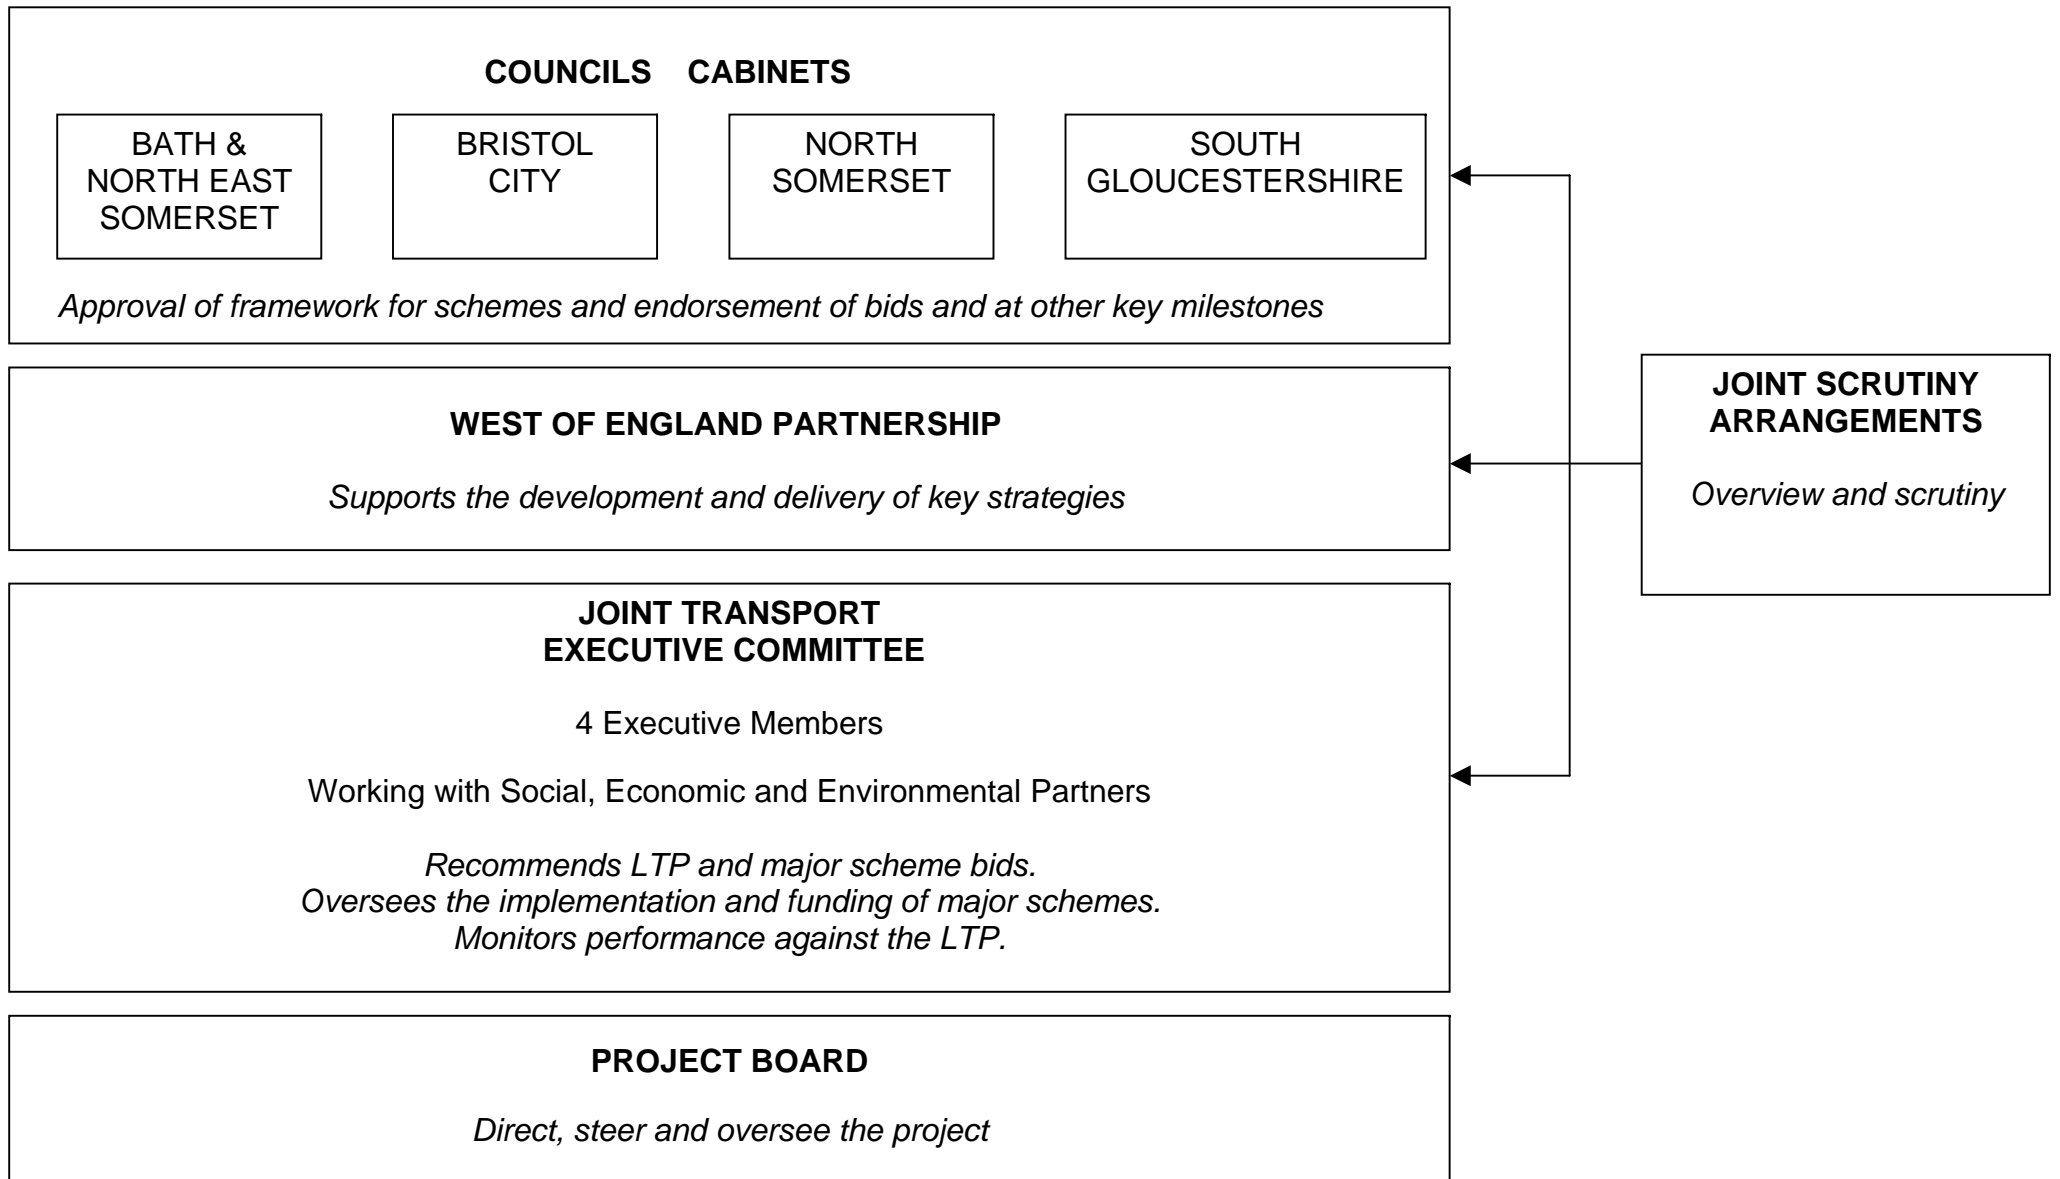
COUNCILS CABINETS

BATH & NORTH EAST SOMERSET

BRISTOL CITY

NORTH SOMERSET

SOUTH GLOUCESTERSHIRE

*Approval of framework for schemes and endorsement of bids and at other key milestones*

WEST OF ENGLAND PARTNERSHIP

*Supports the development and delivery of key strategies*

JOINT SCRUTINY ARRANGEMENTS

*Overview and scrutiny*

JOINT TRANSPORT EXECUTIVE COMMITTEE

4 Executive Members

Working with Social, Economic and Environmental Partners

*Recommends LTP and major scheme bids.*
*Oversees the implementation and funding of major schemes.*
*Monitors performance against the LTP.*

PROJECT BOARD

*Direct, steer and oversee the project*